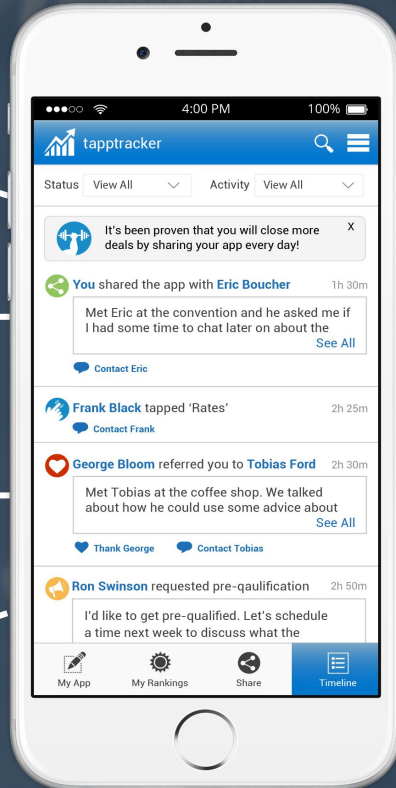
4:00 PM 100%

tapptracker

Status View All Activity View All

It's been proven that you will close more deals by sharing your app every day! X

You shared the app with Eric Boucher 1h 30m

Met Eric at the convention and he asked me if I had some time to chat later on about the See All

Contact Eric

Frank Black tapped 'Rates' 2h 25m

Contact Frank

George Bloom referred you to Tobias Ford 2h 30m

Met Tobias at the coffee shop. We talked about how he could use some advice about See All

Thank George Contact Tobias

Ron Swinson requested pre-qaulification 2h 50m

I'd like to get pre-qualified. Let's schedule a time next week to discuss what the

My App My Rankings Share Timeline